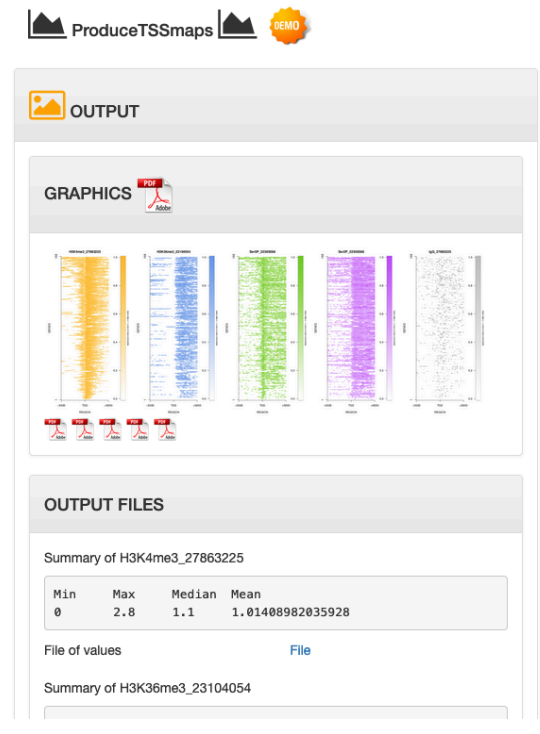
ProduceTSSmaps DEMO

OUTPUT

GRAPHICS PDF Adobe

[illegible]

PDF PDF PDF PDF PDF

OUTPUT FILES

Summary of H3K4me3_27863225

Min Max Median Mean
0 2.8 1.1 1.01408982035928

File of values File

Summary of H3K36me3_23104054